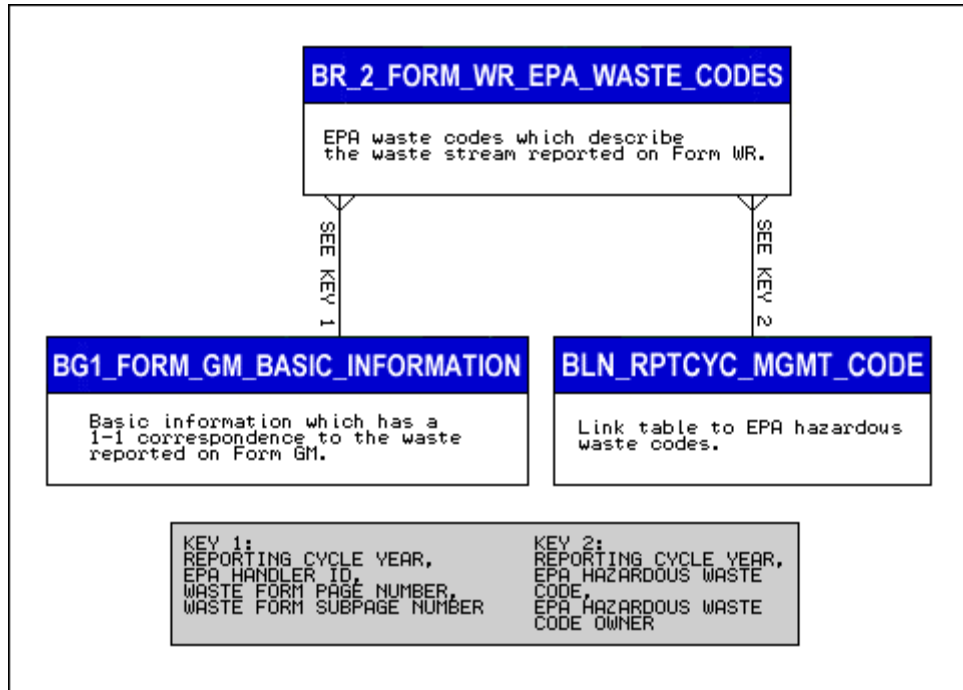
BR_2_FORM_WR_EPA_WASTE_CODES

EPA waste codes which describe the waste stream reported on Form WR.

SEE KEY 1

SEE KEY 2

BG1_FORM_GM_BASIC_INFORMATION

Basic information which has a 1-1 correspondence to the waste reported on Form GM.

BLN_RPTCYC_MGMT_CODE

Link table to EPA hazardous waste codes.

KEY 1:
REPORTING CYCLE YEAR,
EPA HANDLER ID,
WASTE FORM PAGE NUMBER,
WASTE FORM SUBPAGE NUMBER

KEY 2:
REPORTING CYCLE YEAR,
EPA HAZARDOUS WASTE CODE,
EPA HAZARDOUS WASTE CODE OWNER